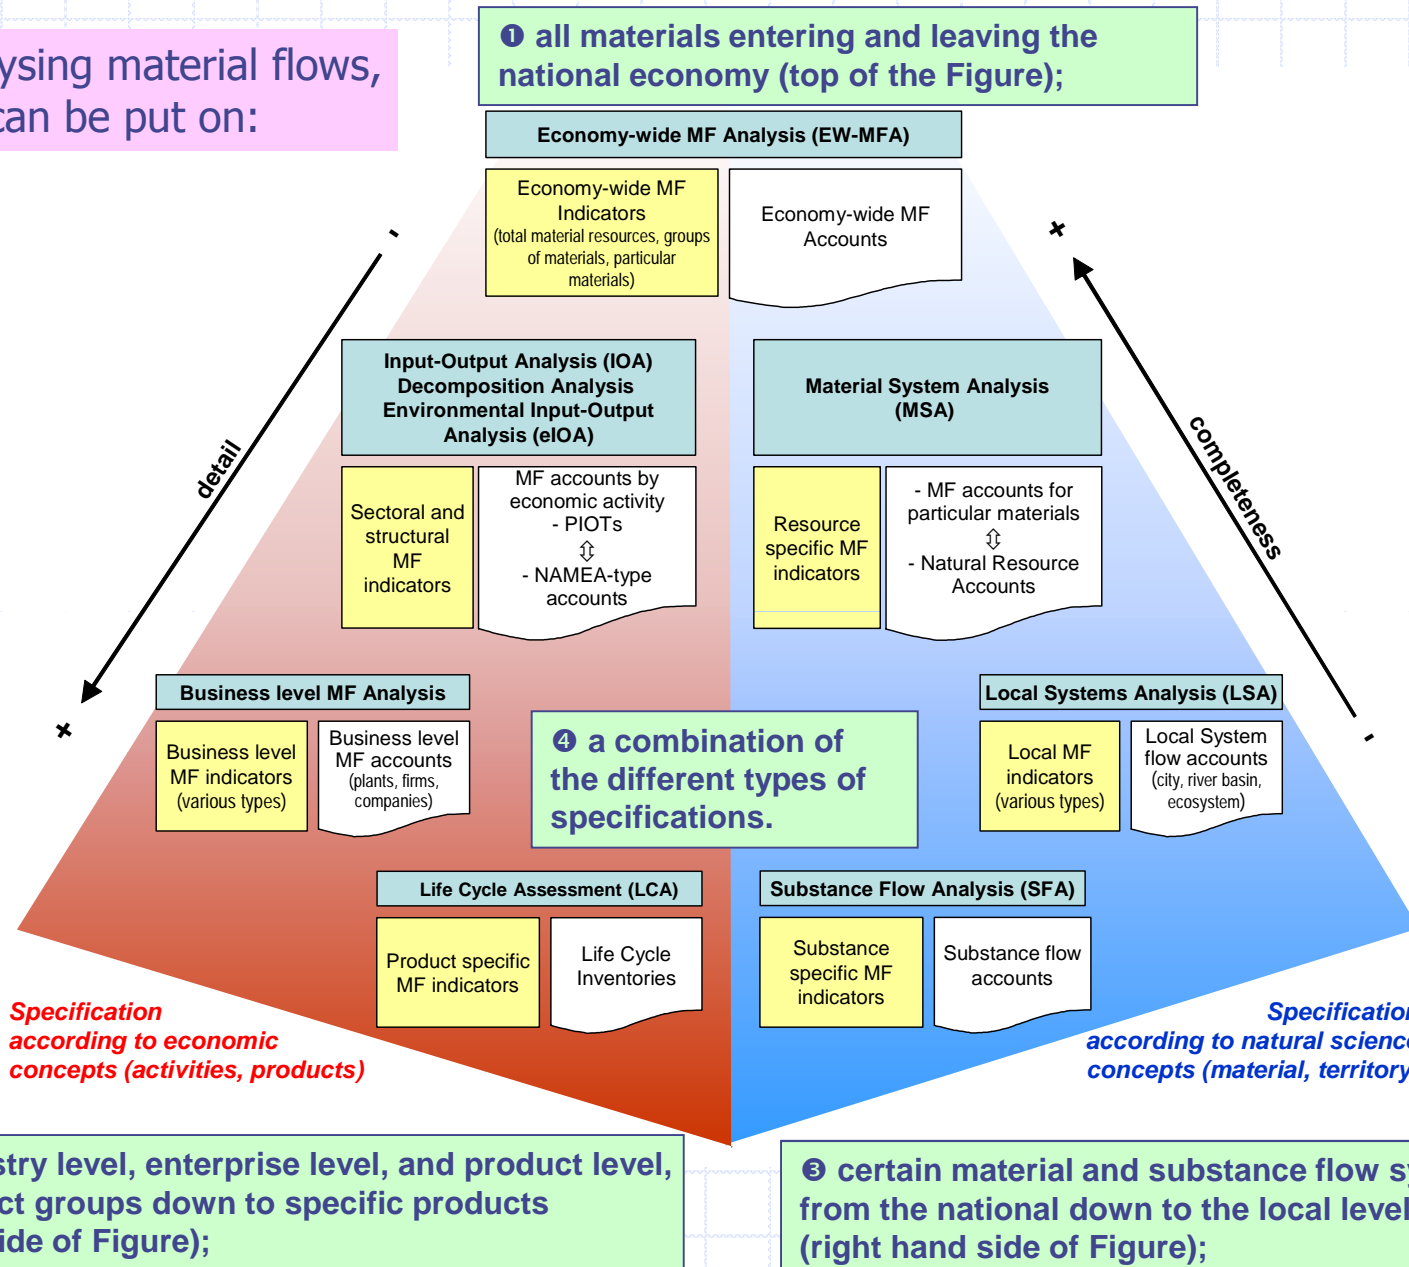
ysing material flows, can be put on:

❶ all materials entering and leaving the national economy (top of the Figure);

Economy-wide MF Analysis (EW-MFA)

Economy-wide MF Indicators (total material resources, groups of materials, particular materials)

Economy-wide MF Accounts

-

+

detail

completeness

Input-Output Analysis (IOA) Decomposition Analysis Environmental Input-Output Analysis (eIOA)

Material System Analysis (MSA)

Sectoral and structural MF indicators

MF accounts by economic activity - PIOTs ⇳ - NAMEA-type accounts

Resource specific MF indicators

- MF accounts for particular materials ⇳ - Natural Resource Accounts

Business level MF Analysis

Local Systems Analysis (LSA)

+

-

Business level MF indicators (various types)

Business level MF accounts (plants, firms, companies)

❹ a combination of the different types of specifications.

Local MF indicators (various types)

Local System flow accounts (city, river basin, ecosystem)

Life Cycle Assessment (LCA)

Substance Flow Analysis (SFA)

Product specific MF indicators

Life Cycle Inventories

Substance specific MF indicators

Substance flow accounts

Specification according to economic concepts (activities, products)

Specificatio according to natural scienc concepts (material, territory

stry level, enterprise level, and product level, ct groups down to specific products ide of Figure);

❸ certain material and substance flow s from the national down to the local level (right hand side of Figure);